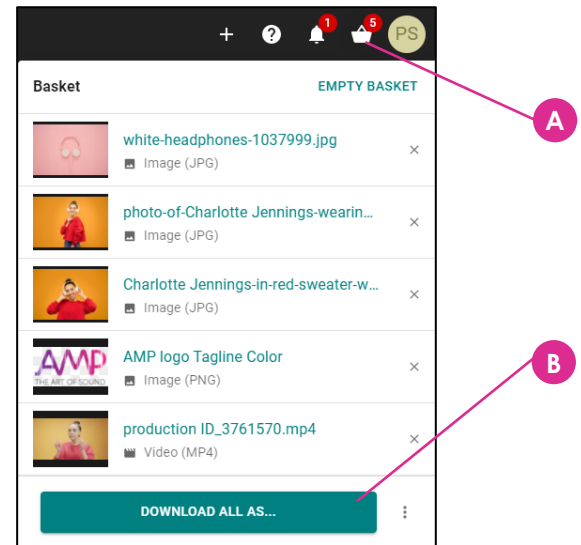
+ ? 1 5 PS

Basket EMPTY BASKET

A

white-headphones-1037999.jpg
Image (JPG)
×

photo-of-Charlotte Jennings-wearin...
Image (JPG)
×

Charlotte Jennings-in-red-sweater-w...
Image (JPG)
×

AMP
THE ART OF SOUND
AMP logo Tagline Color
Image (PNG)
×

B

production ID_3761570.mp4
Video (MP4)
×

DOWNLOAD ALL AS...